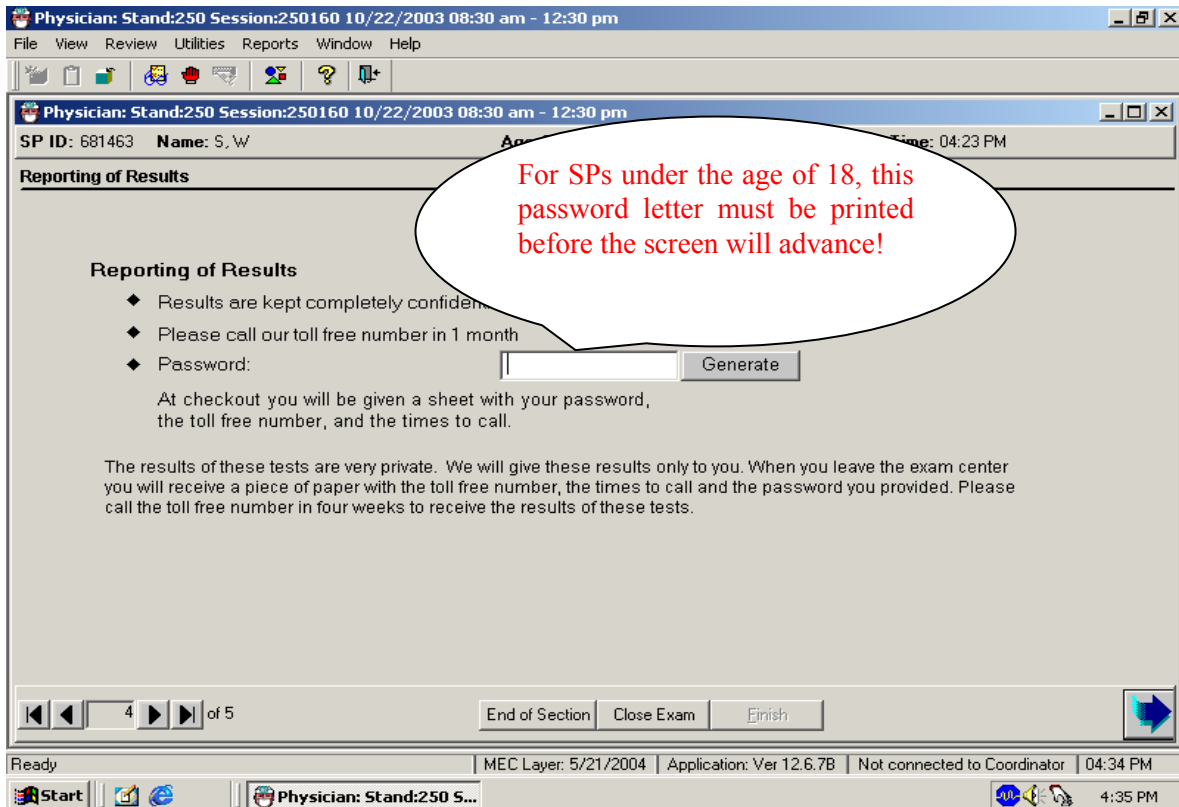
Physician: Stand:250 Session:250160 10/22/2003 08:30 am - 12:30 pm

File View Review Utilities Reports Window Help

Physician: Stand:250 Session:250160 10/22/2003 08:30 am - 12:30 pm

SP ID: 681463 Name: S, W Ag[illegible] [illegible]ime: 04:23 PM

Reporting of Results

For SPs under the age of 18, this password letter must be printed before the screen will advance!

Reporting of Results

◆ Results are kept completely confiden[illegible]

◆ Please call our toll free number in 1 month

◆ Password: Generate

At checkout you will be given a sheet with your password, the toll free number, and the times to call.

The results of these tests are very private. We will give these results only to you. When you leave the exam center you will receive a piece of paper with the toll free number, the times to call and the password you provided. Please call the toll free number in four weeks to receive the results of these tests.

4 of 5

End of Section Close Exam Finish

Ready | MEC Layer: 5/21/2004 | Application: Ver 12.6.7B | Not connected to Coordinator | 04:34 PM

Start Physician: Stand:250 S... 4:35 PM